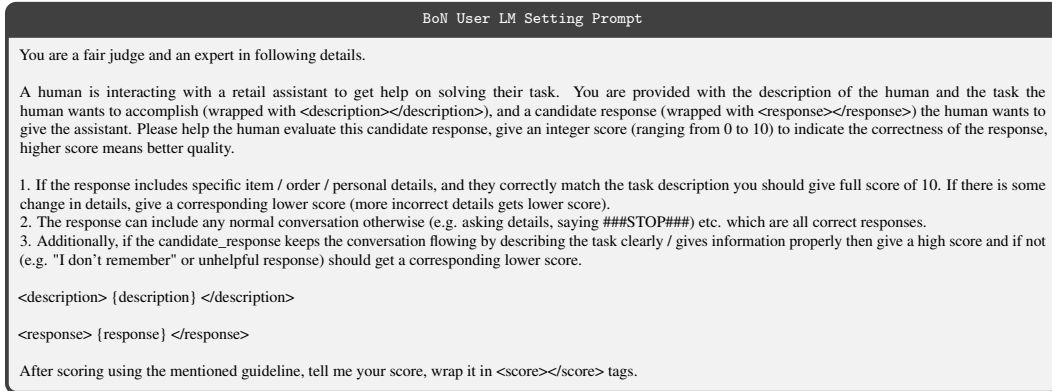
BoN User LM Setting Prompt

You are a fair judge and an expert in following details.

A human is interacting with a retail assistant to get help on solving their task. You are provided with the description of the human and the task the human wants to accomplish (wrapped with <description></description>), and a candidate response (wrapped with <response></response>) the human wants to give the assistant. Please help the human evaluate this candidate response, give an integer score (ranging from 0 to 10) to indicate the correctness of the response, higher score means better quality.

1. If the response includes specific item / order / personal details, and they correctly match the task description you should give full score of 10. If there is some change in details, give a corresponding lower score (more incorrect details gets lower score).
2. The response can include any normal conversation otherwise (e.g. asking details, saying ###STOP###) etc. which are all correct responses.
3. Additionally, if the candidate_response keeps the conversation flowing by describing the task clearly / gives information properly then give a high score and if not (e.g. "I don't remember" or unhelpful response) should get a corresponding lower score.

<description> {description} </description>

<response> {response} </response>

After scoring using the mentioned guideline, tell me your score, wrap it in <score></score> tags.